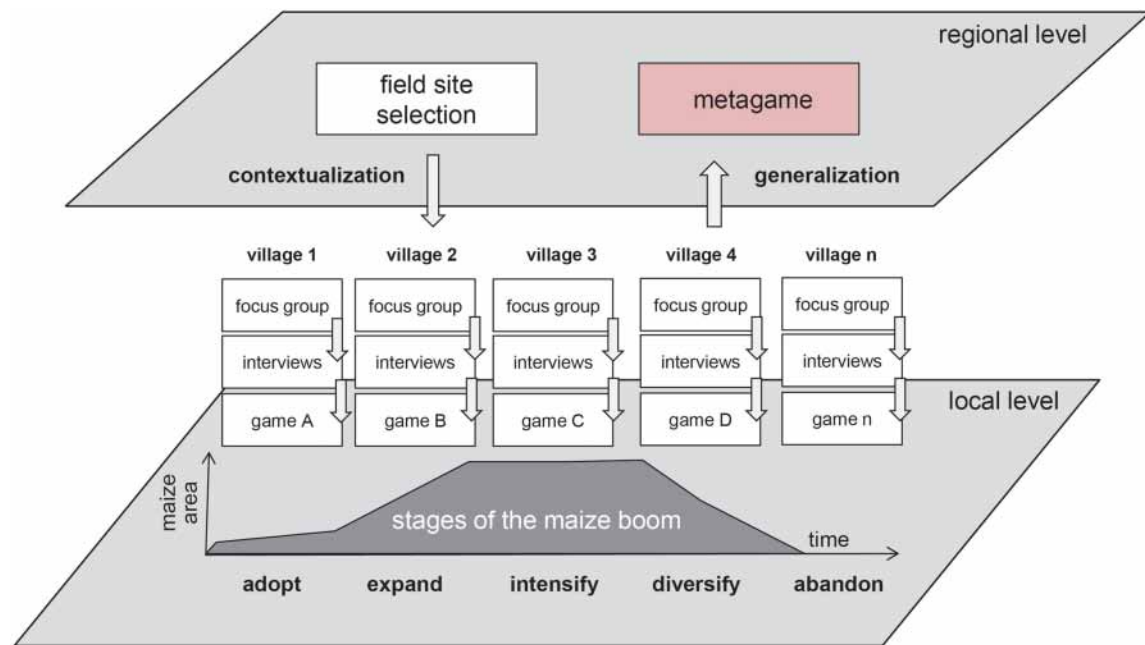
regional level

field site selection

metagame

contextualization

generalization

village 1

village 2

village 3

village 4

village n

focus group

focus group

focus group

focus group

focus group

interviews

interviews

interviews

interviews

interviews

game A

game B

game C

game D

game n

local level

maize area

stages of the maize boom

time

adopt

expand

intensify

diversify

abandon